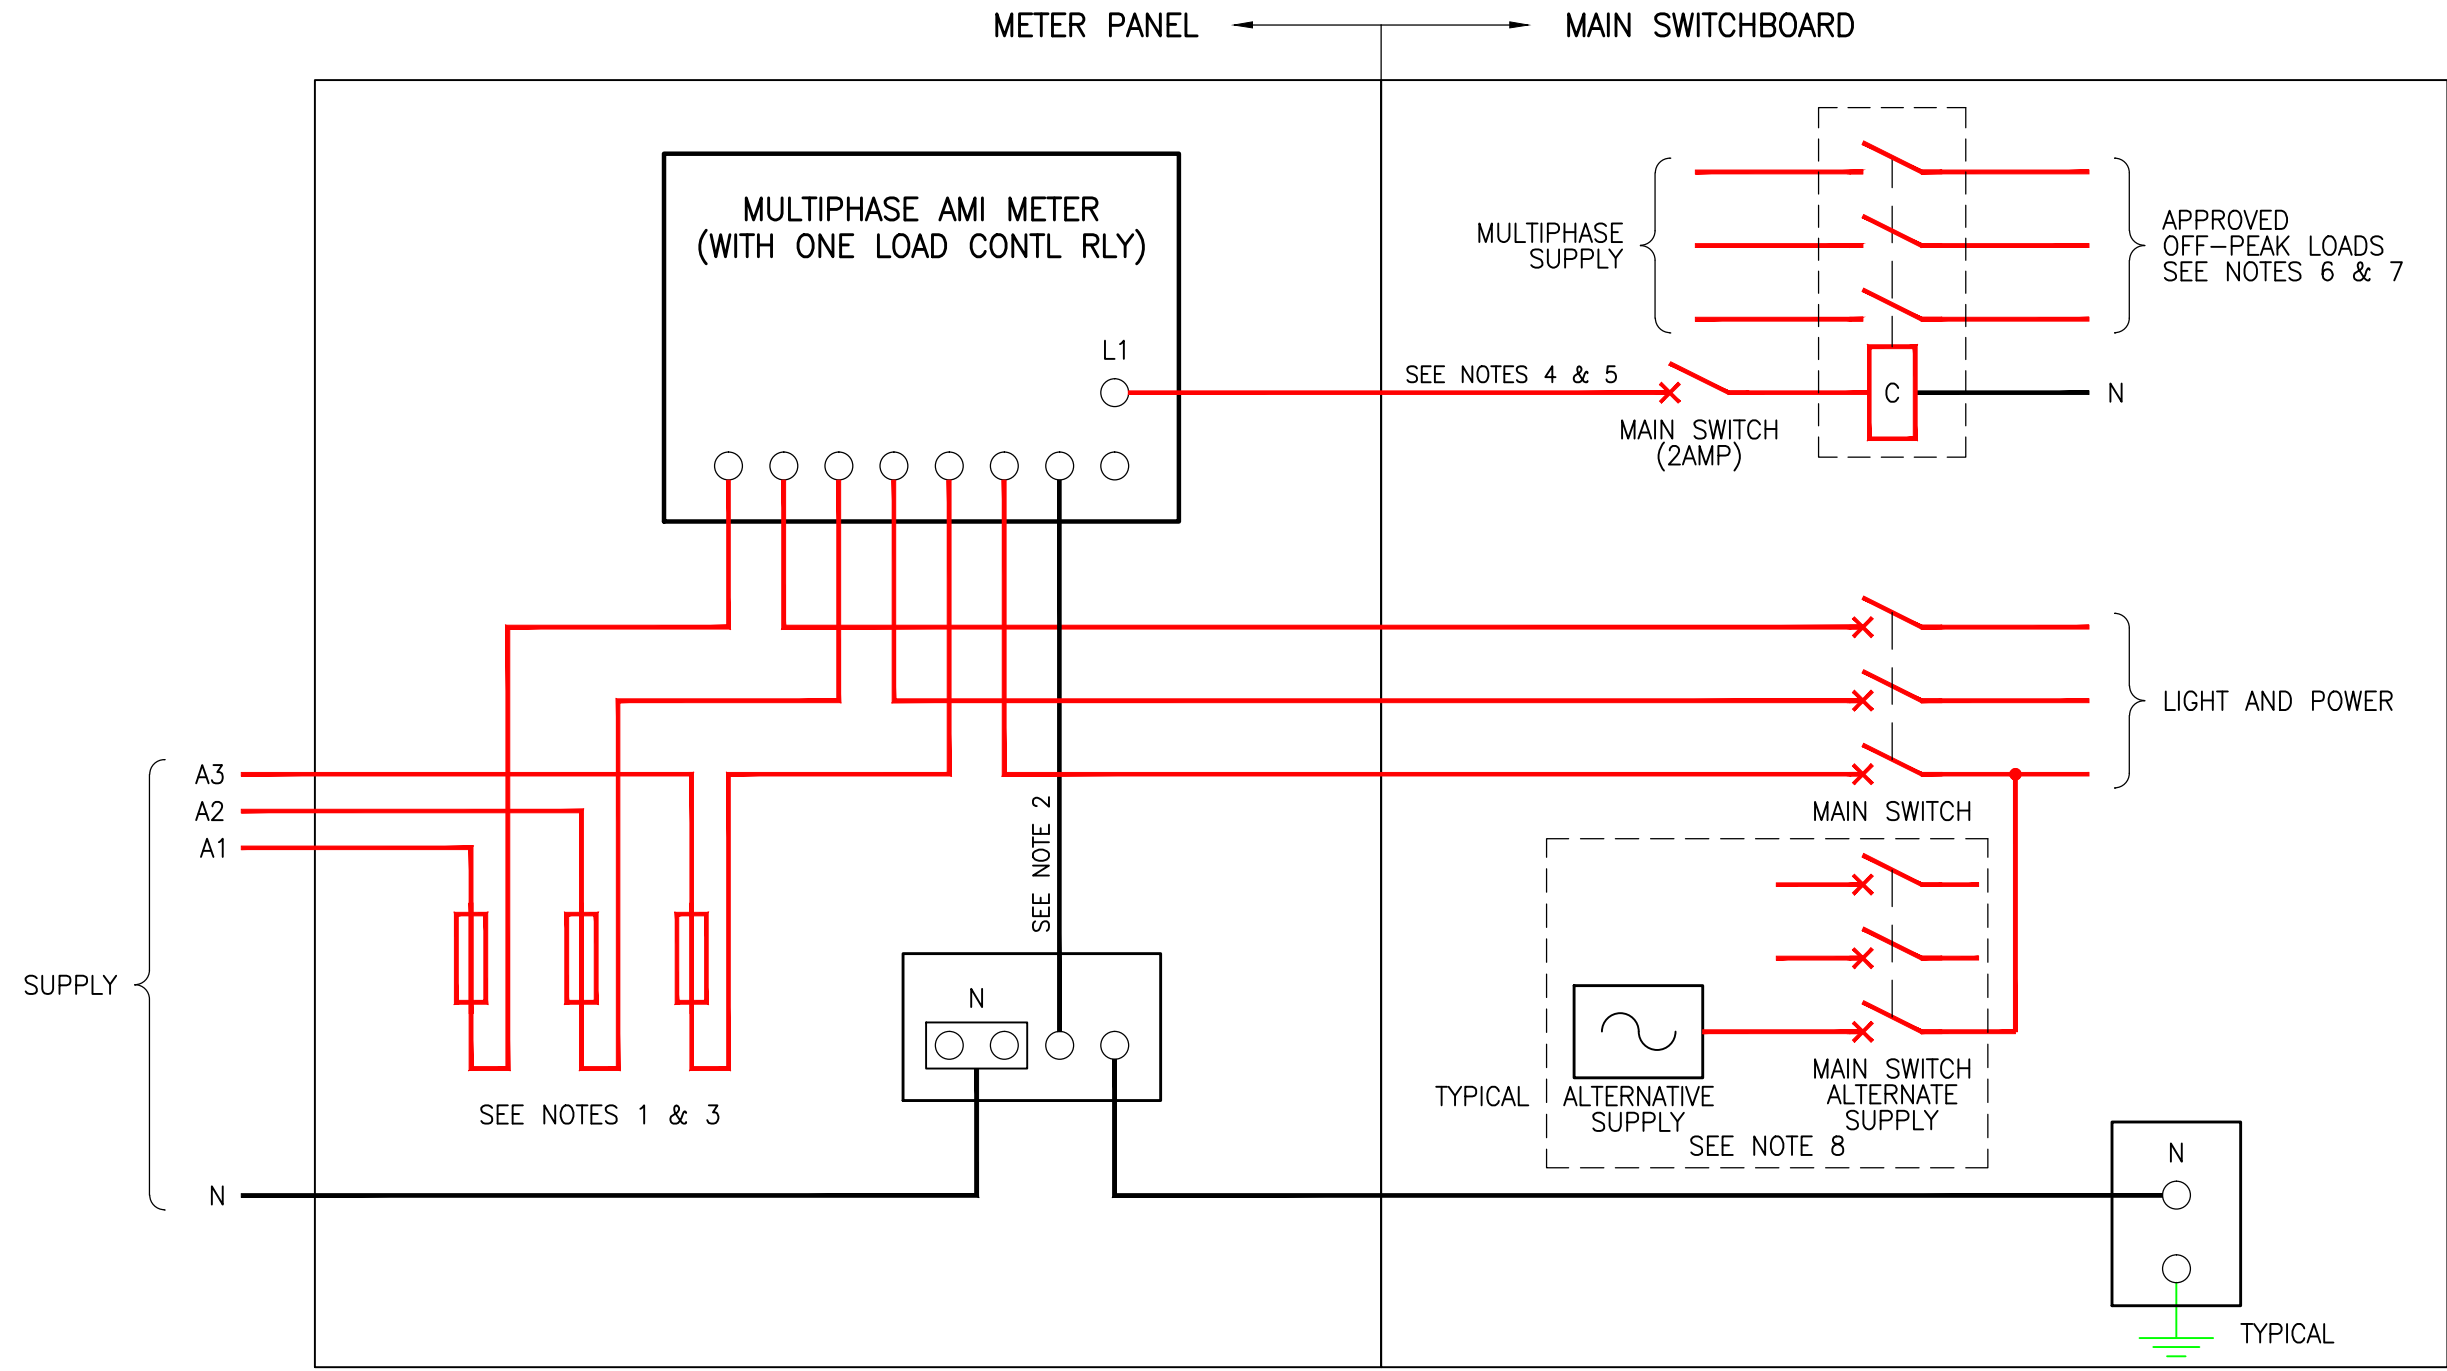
METER PANEL

MAIN SWITCHBOARD

MULTIPHASE AMI METER (WITH ONE LOAD CONTL RLY)

L1

MULTIPHASE SUPPLY

APPROVED OFF–PEAK LOADS SEE NOTES 6 & 7

SEE NOTES 4 & 5

C

N

MAIN SWITCH (2AMP)

LIGHT AND POWER

A3
A2
A1

MAIN SWITCH

SEE NOTE 2

SUPPLY

N

TYPICAL

ALTERNATIVE SUPPLY

MAIN SWITCH ALTERNATE SUPPLY

SEE NOTE 8

SEE NOTES 1 & 3

N

N

TYPICAL